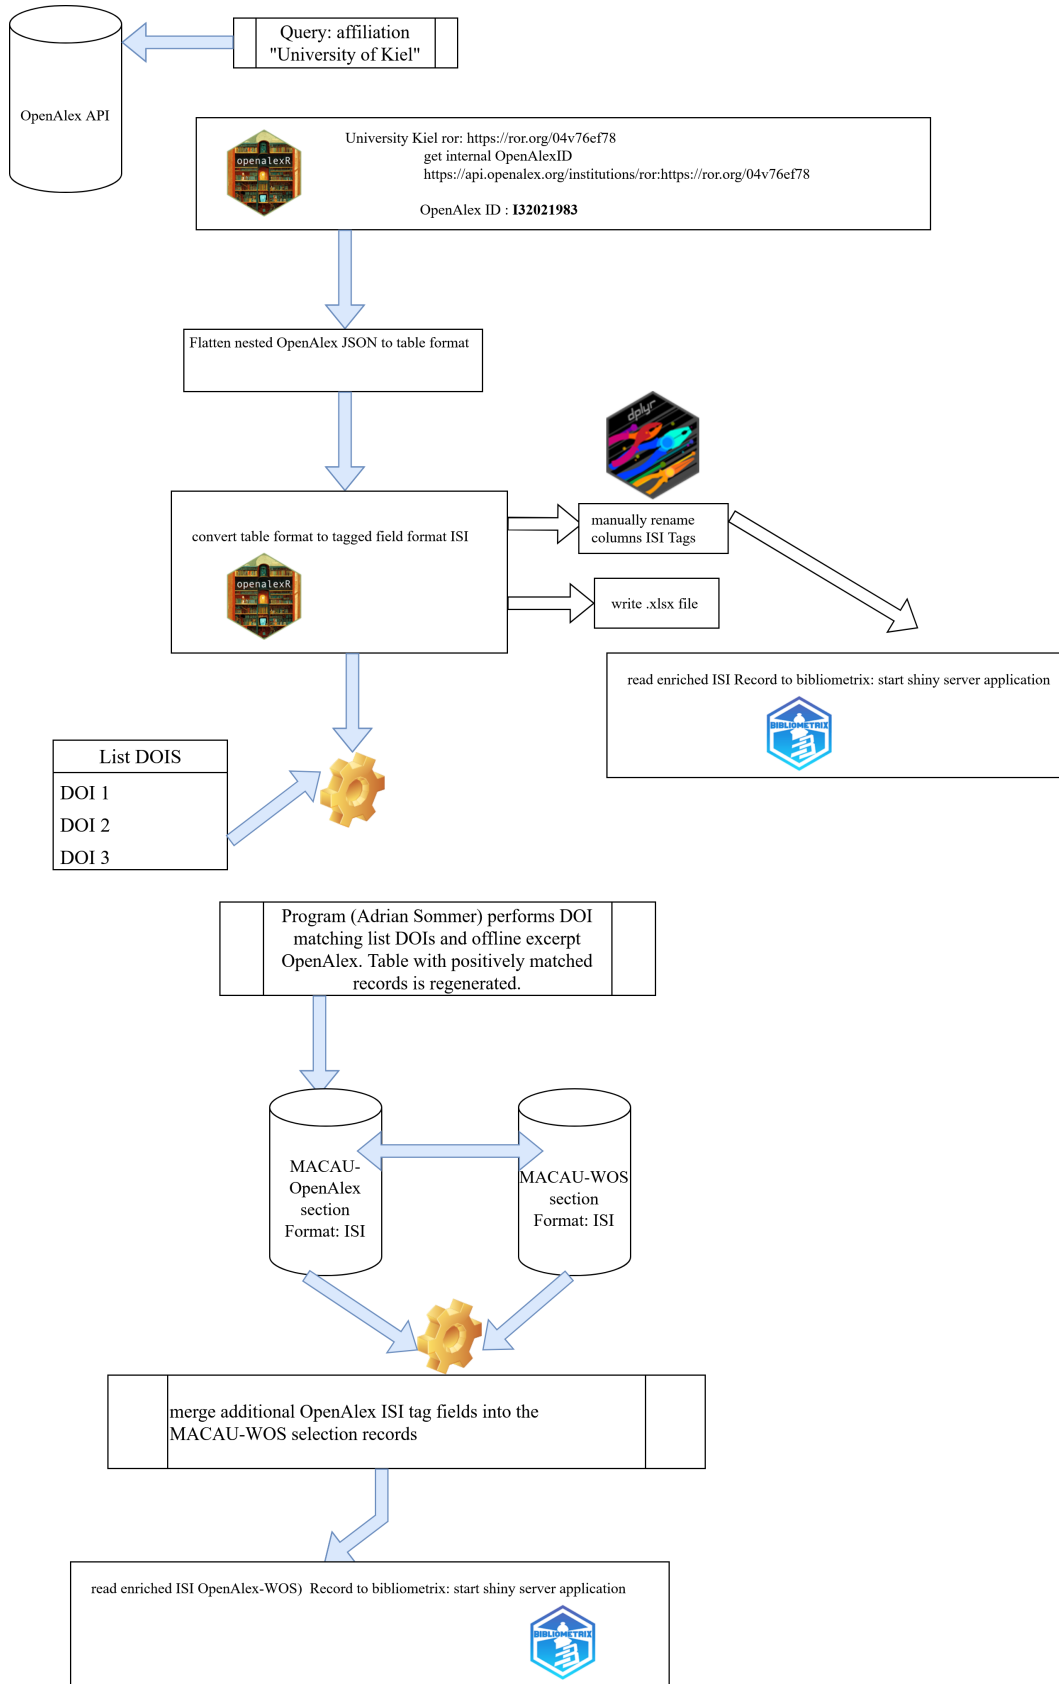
OpenAlex API

Query: affiliation "University of Kiel"

openalexR

University Kiel ror: https://ror.org/04v76ef78
get internal OpenAlexID
https://api.openalex.org/institutions/ror:https://ror.org/04v76ef78

OpenAlex ID : **I32021983**

Flatten nested OpenAlex JSON to table format

dplyr

convert table format to tagged field format ISI

openalexR

manually rename columns ISI Tags

write .xlsx file

read enriched ISI Record to bibliometrix: start shiny server application

BIBLIOMETRIX

List DOIS

DOI 1

DOI 2

DOI 3

Program (Adrian Sommer) performs DOI matching list DOIs and offline excerpt OpenAlex. Table with positively matched records is regenerated.

MACAU-OpenAlex section Format: ISI

MACAU-WOS section Format: ISI

merge additional OpenAlex ISI tag fields into the MACAU-WOS selection records

read enriched ISI OpenAlex-WOS) Record to bibliometrix: start shiny server application

BIBLIOMETRIX